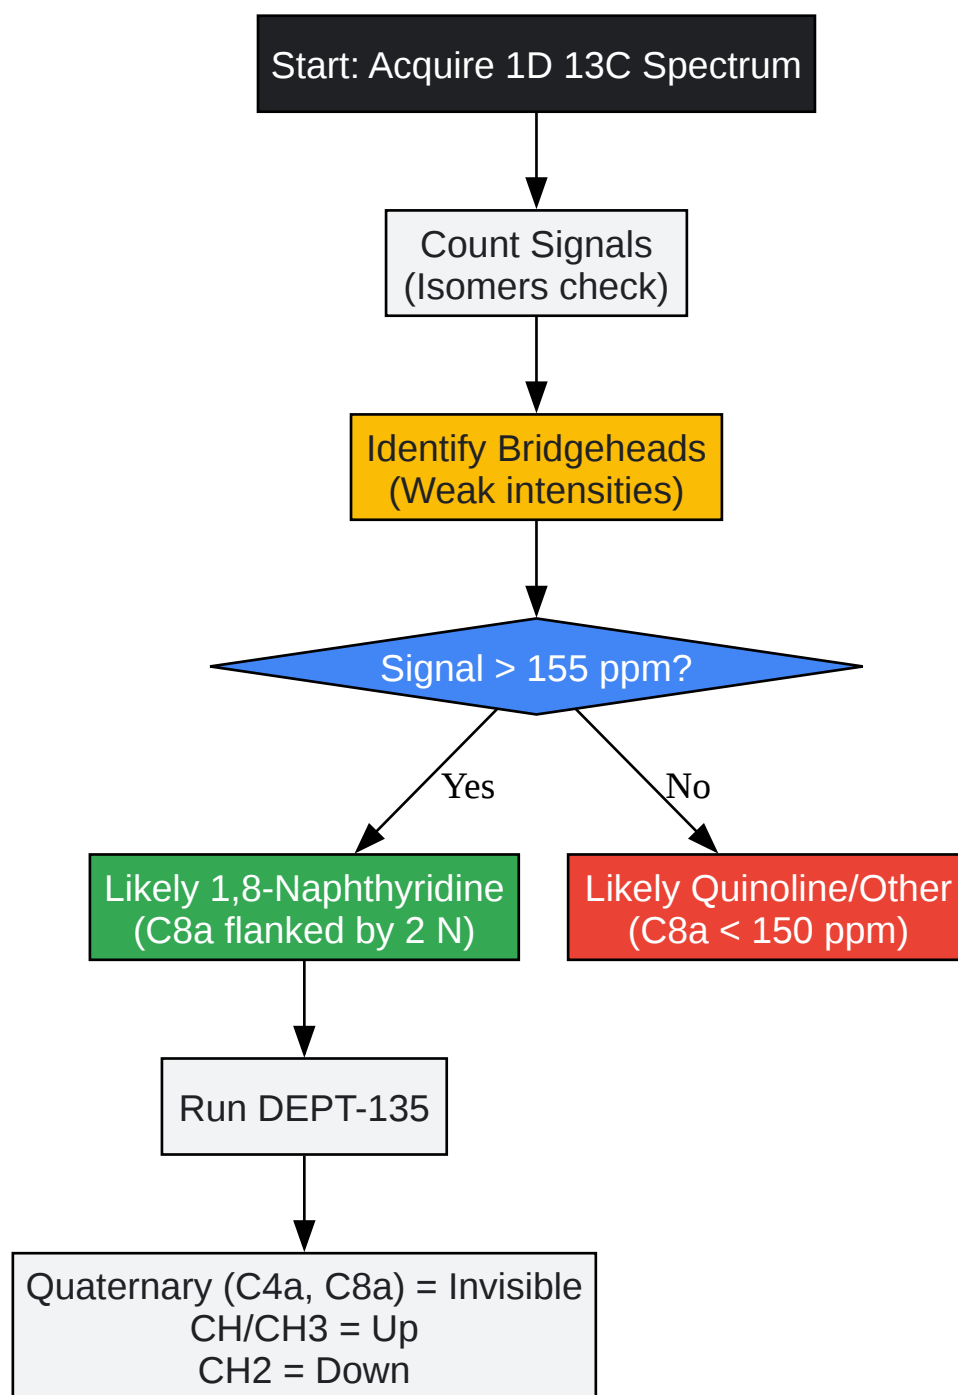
Start: Acquire 1D 13C Spectrum

Count Signals
(Isomers check)

Identify Bridgeheads
(Weak intensities)

Signal > 155 ppm?

Yes

No

Likely 1,8-Naphthyridine
(C8a flanked by 2 N)

Likely Quinoline/Other
(C8a < 150 ppm)

Run DEPT-135

Quaternary (C4a, C8a) = Invisible
CH/CH3 = Up
CH2 = Down